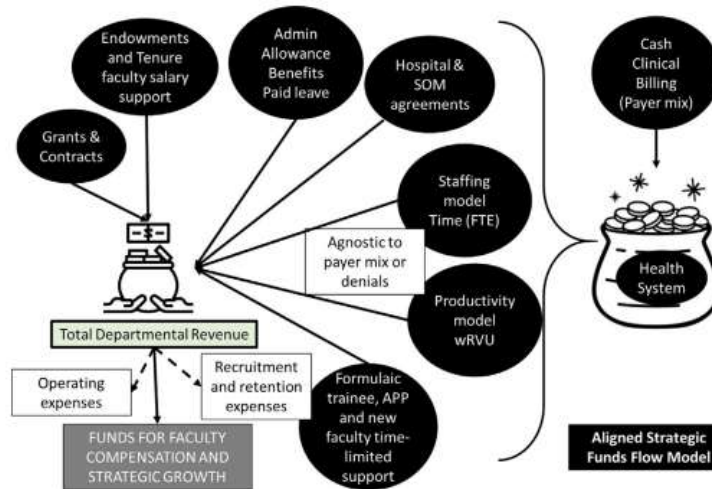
Endowments and Tenure faculty salary support

Admin Allowance Benefits Paid leave

Hospital & SOM agreements

Cash Clinical Billing (Payer mix)

Grants & Contracts

Staffing model Time (FTE)

Agnostic to payer mix or denials

Productivity model wRVU

Health System

Total Departmental Revenue

Operating expenses

Recruitment and retention expenses

Formulaic trainee, APP and new faculty time-limited support

FUNDS FOR FACULTY COMPENSATION AND STRATEGIC GROWTH

Aligned Strategic Funds Flow Model